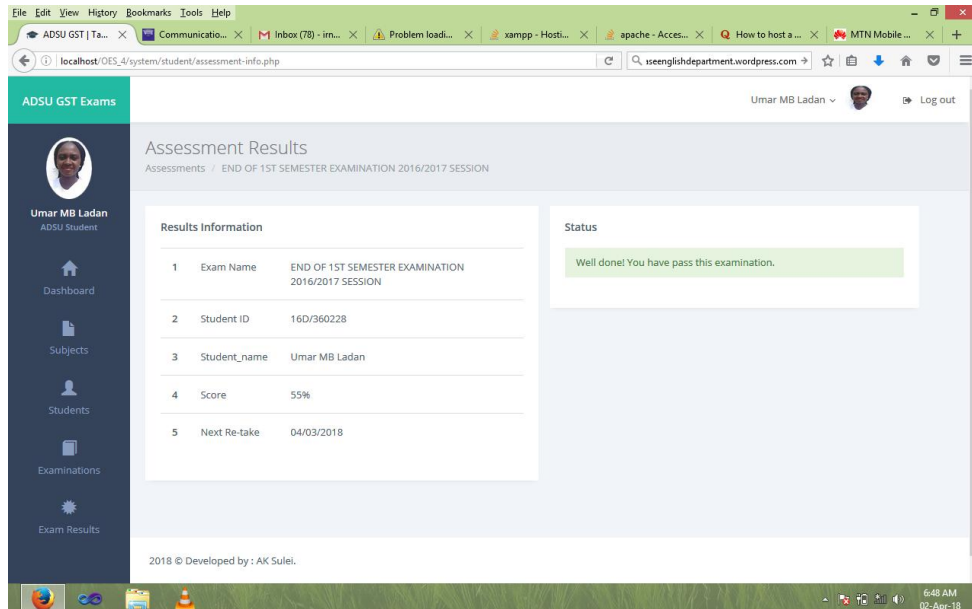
File Edit View History Bookmarks Tools Help

ADSU GST | Ta... | Communicatio... | Inbox (78) - irn... | Problem loadi... | xampp - Hosti... | apache - Acces... | How to host a ... | MTN Mobile ...

localhost/OES_4/system/student/assessment-info.php

sseenglishdepartment.wordpress.com

ADSU GST Exams

Umar MB Ladan

Log out

Umar MB Ladan
ADSU Student

Dashboard

Subjects

Students

Examinations

Exam Results

Assessment Results

Assessments / END OF 1ST SEMESTER EXAMINATION 2016/2017 SESSION

Results Information

| | | |
|---|---|---|
| 1 | Exam Name | END OF 1ST SEMESTER EXAMINATION 2016/2017 SESSION |
| 2 | Student ID | 16D/360228 |
| 3 | Student_name | Umar MB Ladan |
| 4 | Score | 55% |
| 5 | Next Re-take | 04/03/2018 |

Status

Well done! You have pass this examination.

2018 © Developed by : AK Sulei.

6:48 AM
02-Apr-18